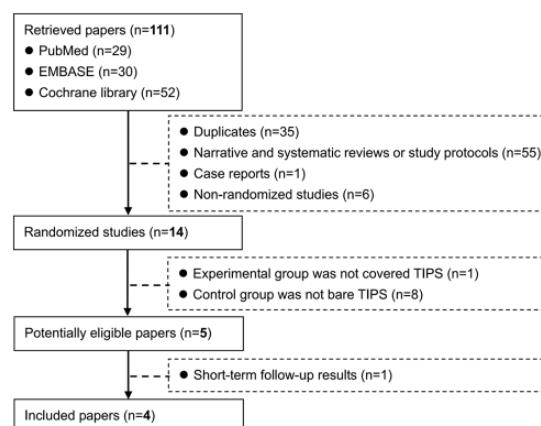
Retrieved papers (n=111)
● PubMed (n=29)
● EMBASE (n=30)
● Cochrane library (n=52)

● Duplicates (n=35)
● Narrative and systematic reviews or study protocols (n=55)
● Case reports (n=1)
● Non-randomized studies (n=6)

Randomized studies (n=14)

● Experimental group was not covered TIPS (n=1)
● Control group was not bare TIPS (n=8)

Potentially eligible papers (n=5)

● Short-term follow-up results (n=1)

Included papers (n=4)